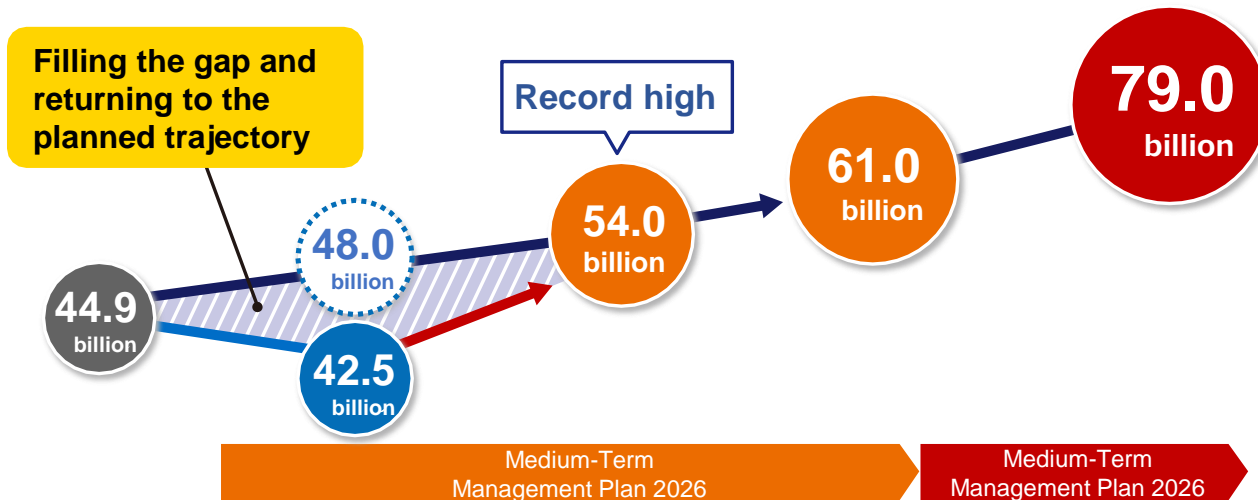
Filling the gap and returning to the planned trajectory

Record high

44.9
billion

48.0
billion

42.5
billion

54.0
billion

61.0
billion

79.0
billion

Medium-Term
Management Plan 2026

Medium-Term
Management Plan 2026